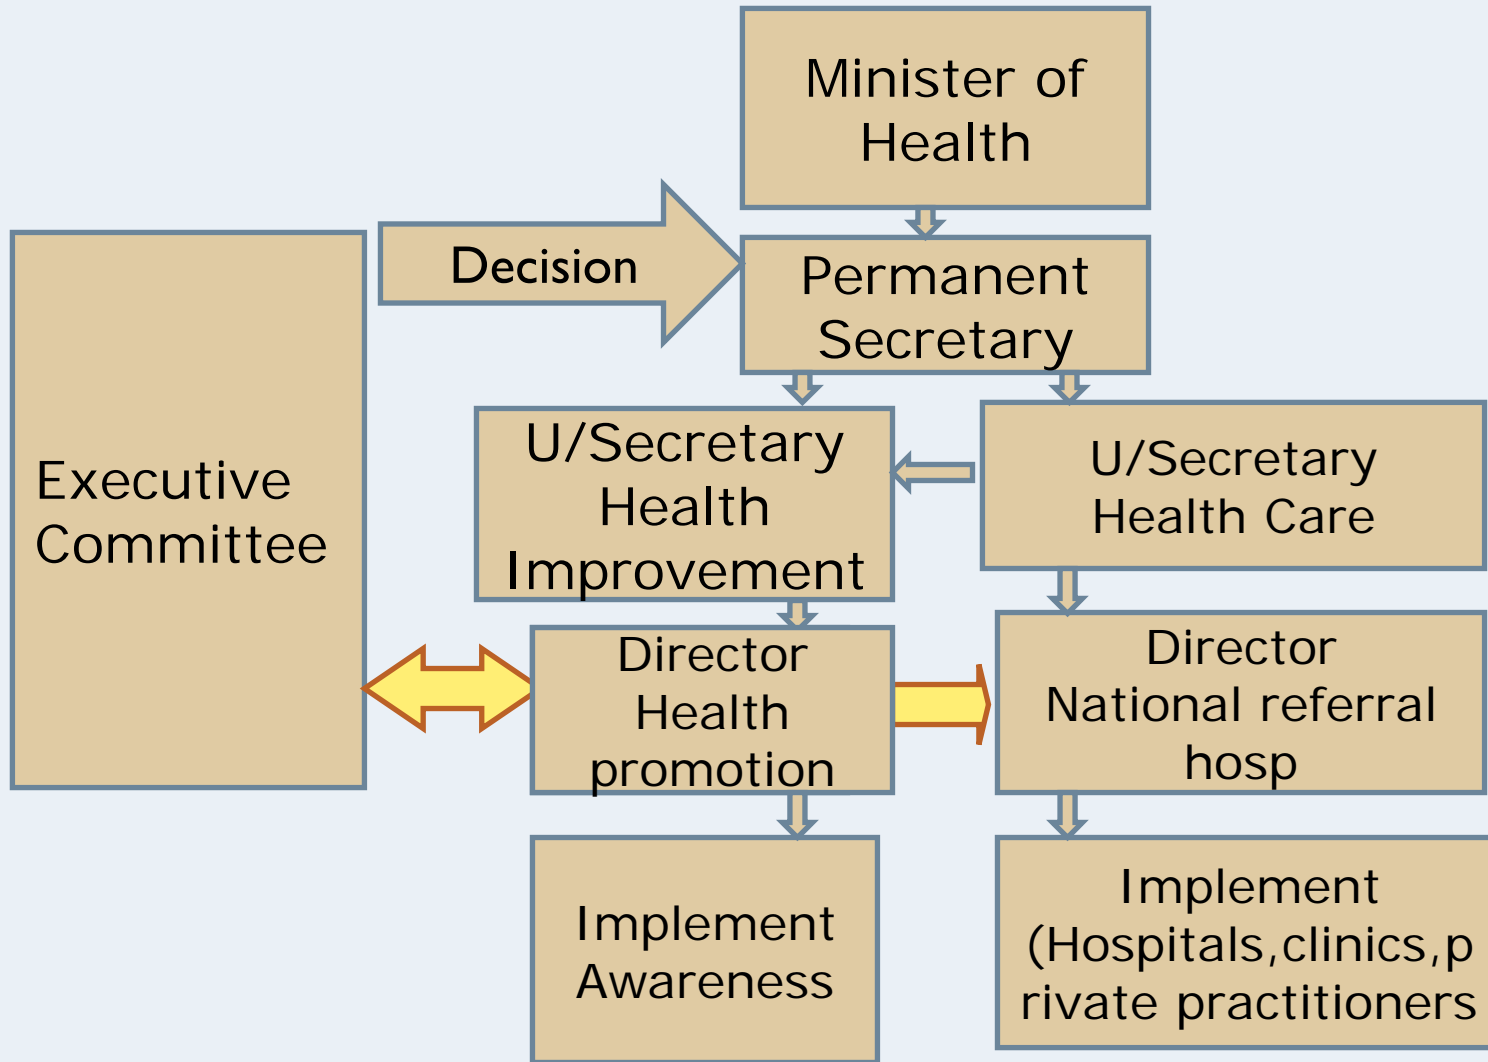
Minister of Health

Decision

Permanent Secretary

Executive Committee

U/Secretary Health Improvement

U/Secretary Health Care

Director Health promotion

Director National referral hosp

Implement Awareness

Implement (Hospitals,clinics,private practitioners